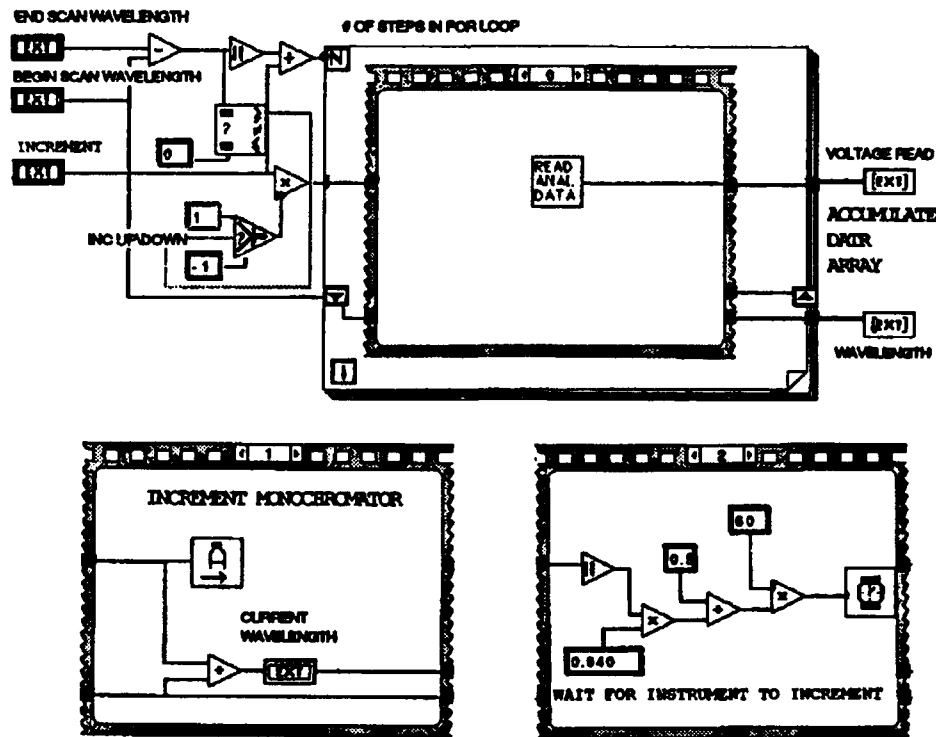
END SCAN WAVELENGTH

EXT

BEGIN SCAN WAVELENGTH

EXT

INCREMENT

EXT

0

1

-1

INC UPDOWN

# OF STEPS IN FOR LOOP

N

0

READ ANAL DATA

VOLTAGE READ

EXT

ACCUMULATE DATA ARRAY

EXT

WAVELENGTH

i

1

INCREMENT MONOCHROMATOR

CURRENT WAVELENGTH

EXT

2

60

0.5

0.040

WAIT FOR INSTRUMENT TO INCREMENT